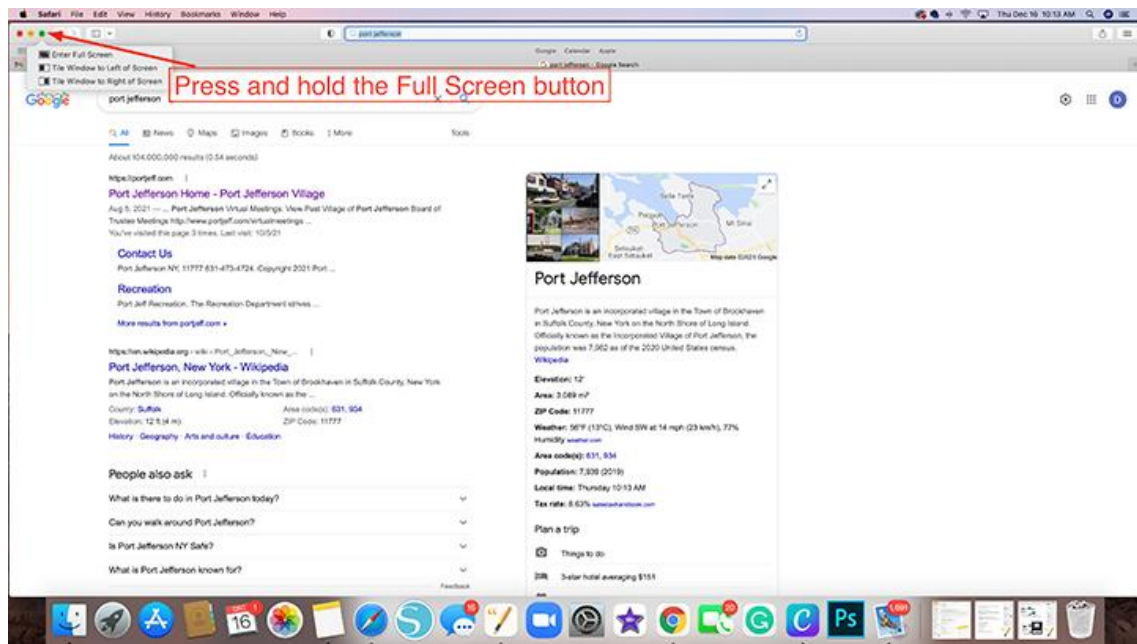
Safari File Edit View History Bookmarks Window Help

Thu Dec 16 10:13 AM

port jefferson

Enter Full Screen
Tile Window to Left of Screen
Tile Window to Right of Screen

Press and hold the Full Screen button

Google Calendar Apple

port jefferson - Google Search

Google

port jefferson

All News Maps Images Books More Tools

About 104,000,000 results (0.54 seconds)

https://portjeff.com

Port Jefferson Home - Port Jefferson Village

Aug 5, 2021 — ... Port Jefferson Virtual Meetings: View Post Village of Port Jefferson Board of Trustee Meetings http://www.portjeff.com/virtualmeetings ...
You've visited this page 3 times. Last visit: 10/5/21

Contact Us
Port Jefferson NY, 11777 631-473-4724. Copyright 2021 Port ...

Recreation
Port Jeff Recreation. The Recreation Department strives ...

More results from portjeff.com »

https://en.wikipedia.org › wiki › Port_Jefferson,_New_...

Port Jefferson, New York - Wikipedia

Port Jefferson is an incorporated village in the Town of Brookhaven in Suffolk County, New York on the North Shore of Long Island. Officially known as the ...

County: Suffolk
Area code(s): 631, 934
Elevation: 12 ft (4 m)
ZIP Code: 11777

History · Geography · Arts and culture · Education

People also ask

What is there to do in Port Jefferson today?

Can you walk around Port Jefferson?

Is Port Jefferson NY Safe?

What is Port Jefferson known for?

Feedback

Belle Terre
Poquott
Port Jefferson
Mt Sinai
Setauket-East Setauket
Map data ©2021 Google

Port Jefferson

Port Jefferson is an incorporated village in the Town of Brookhaven in Suffolk County, New York on the North Shore of Long Island. Officially known as the Incorporated Village of Port Jefferson, the population was 7,962 as of the 2020 United States census.
Wikipedia

Elevation: 12'

Area: 3.089 mi²

ZIP Code: 11777

Weather: 56°F (13°C), Wind SW at 14 mph (23 km/h), 77% Humidity weather.com

Area code(s): 631, 934

Population: 7,936 (2019)

Local time: Thursday 10:13 AM

Tax rate: 8.63% salestaxhandbook.com

Plan a trip

Things to do

3-star hotel averaging $159

DEC 16